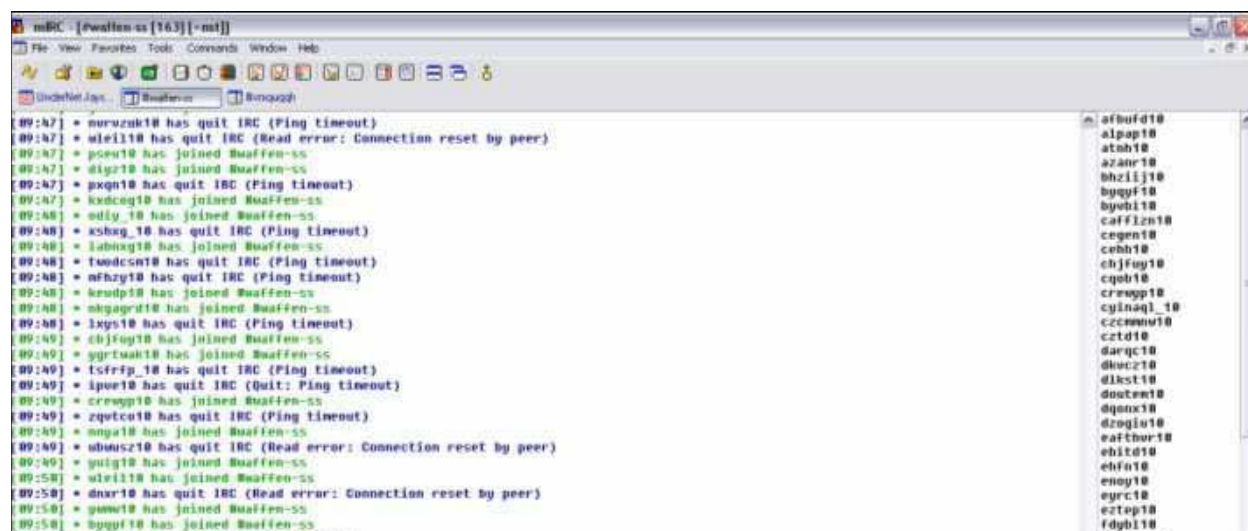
mIRC - [#waffen-ss [163] [+mt]]

File View Favorites Tools Commands Window Help

UnderNet Jays... #waffen-ss #rmquqh

[09:47] * nurvzuk10 has quit IRC (Ping timeout)
[09:47] * wleil10 has quit IRC (Read error: Connection reset by peer)
[09:47] * pseu10 has joined #waffen-ss
[09:47] * digz10 has joined #waffen-ss
[09:47] * pxqn10 has quit IRC (Ping timeout)
[09:47] * kxdcog10 has joined #waffen-ss
[09:48] * odiy_10 has joined #waffen-ss
[09:48] * xshxg_10 has quit IRC (Ping timeout)
[09:48] * labnxg10 has joined #waffen-ss
[09:48] * twodcsm10 has quit IRC (Ping timeout)
[09:48] * mfhzy10 has quit IRC (Ping timeout)
[09:48] * keudp10 has joined #waffen-ss
[09:48] * nkgagrd10 has joined #waffen-ss
[09:48] * lxys10 has quit IRC (Ping timeout)
[09:49] * cbjfuy10 has joined #waffen-ss
[09:49] * ygrtwak10 has joined #waffen-ss
[09:49] * tsfrfp_10 has quit IRC (Ping timeout)
[09:49] * ipue10 has quit IRC (Quit: Ping timeout)
[09:49] * crewyp10 has joined #waffen-ss
[09:49] * zqvtco10 has quit IRC (Ping timeout)
[09:49] * nnya10 has joined #waffen-ss
[09:49] * ubwusz10 has quit IRC (Read error: Connection reset by peer)
[09:49] * yuig10 has joined #waffen-ss
[09:50] * wleil10 has joined #waffen-ss
[09:50] * dnxr10 has quit IRC (Read error: Connection reset by peer)
[09:50] * ywmw10 has joined #waffen-ss
[09:50] * bgqyf10 has joined #waffen-ss

afbufd10
alpap10
atoh10
azanr10
bhziij10
bgqyf10
byvbi10
caffizn10
cegen10
cebb10
cbjfuy10
cqob10
crewyp10
cyinaql_10
czcmmnu10
cztd10
darqc10
dkvcz10
dlkst10
doutew10
dqonx10
dzogiu10
eafthvr10
ebitd10
ehfn10
enoy10
eyrc10
eztep10
fdgbi10